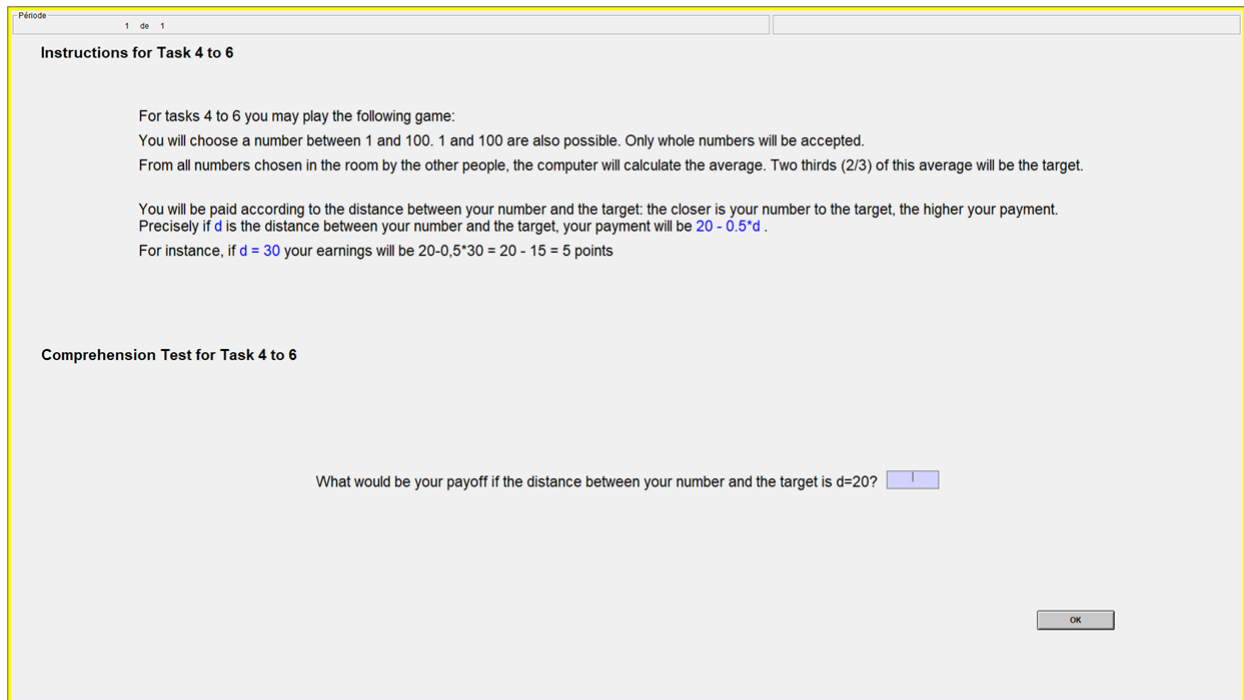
Période
1 de 1

Instructions for Task 4 to 6

For tasks 4 to 6 you may play the following game:
You will choose a number between 1 and 100. 1 and 100 are also possible. Only whole numbers will be accepted.
From all numbers chosen in the room by the other people, the computer will calculate the average. Two thirds (2/3) of this average will be the target.

You will be paid according to the distance between your number and the target: the closer is your number to the target, the higher your payment. Precisely if d is the distance between your number and the target, your payment will be 20 - 0.5*d .
For instance, if d = 30 your earnings will be 20-0,5*30 = 20 - 15 = 5 points

Comprehension Test for Task 4 to 6

What would be your payoff if the distance between your number and the target is d=20?

OK